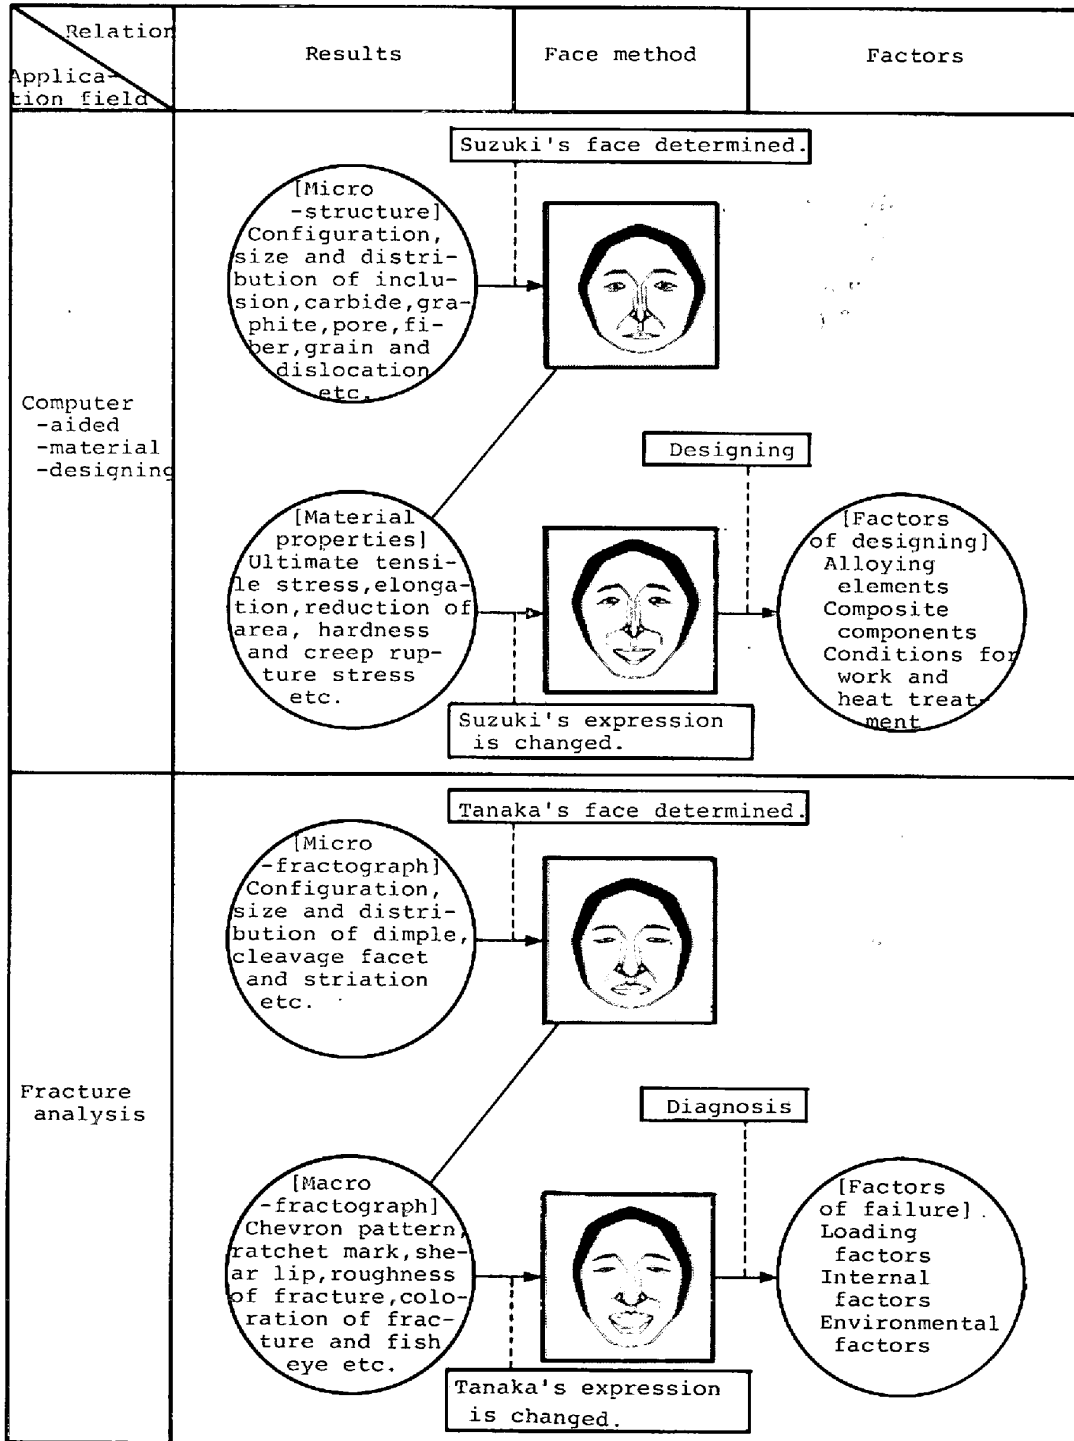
| Relation / Application field | Results | Face method | Factors |
|---|---|---|---|
| Computer -aided -material -designing | [Micro -structure] Configuration, size and distribution of inclusion, carbide, graphite, pore, fiber, grain and dislocation etc. | Suzuki's face determined. | |
| | [Material properties] Ultimate tensile stress, elongation, reduction of area, hardness and creep rupture stress etc. | Designing / Suzuki's expression is changed. | [Factors of designing] Alloying elements Composite components Conditions for work and heat treatment |
| Fracture analysis | [Micro -fractograph] Configuration, size and distribution of dimple, cleavage facet and striation etc. | Tanaka's face determined. | |
| | [Macro -fractograph] Chevron pattern, ratchet mark, shear lip, roughness of fracture, coloration of fracture and fish eye etc. | Diagnosis / Tanaka's expression is changed. | [Factors of failure] Loading factors Internal factors Environmental factors |